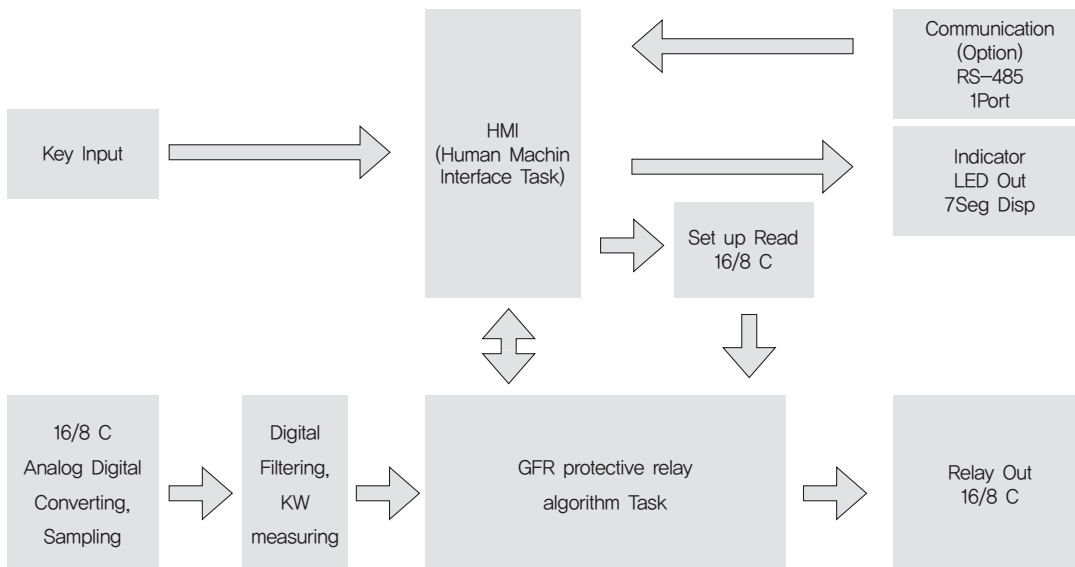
HMI
(Human Machin
Interface Task)

Communication
(Option)
RS-485
1Port

Key Input

Indicator
LED Out
7Seg Disp

Set up Read
16/8 C

16/8 C
Analog Digital
Converting,
Sampling

Digital
Filtering,
KW
measuring

GFR protective relay
algorithm Task

Relay Out
16/8 C